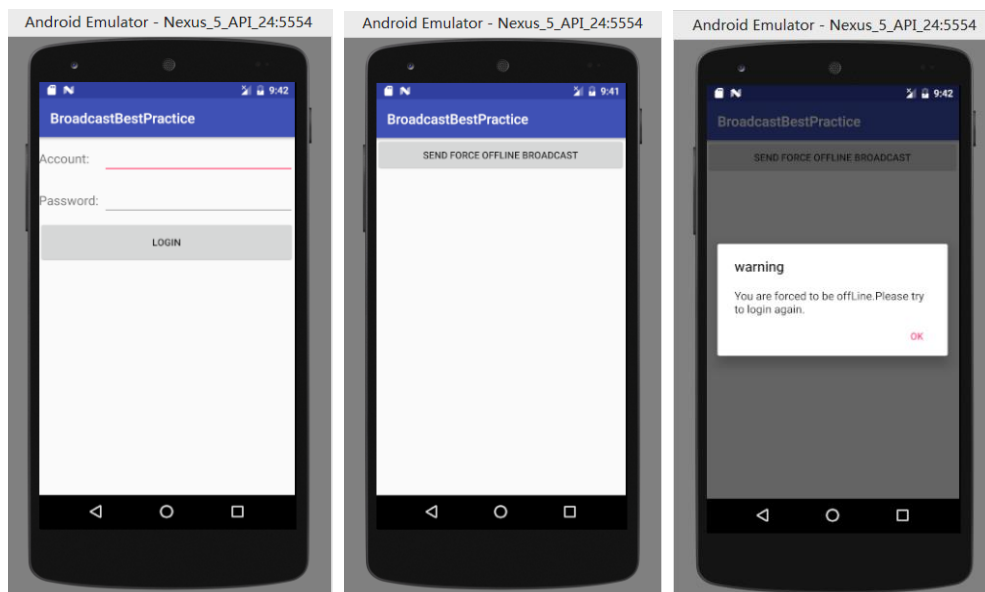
Android Emulator - Nexus_5_API_24:5554

9:42

BroadcastBestPractice

Account:

Password:

LOGIN

Android Emulator - Nexus_5_API_24:5554

9:41

BroadcastBestPractice

SEND FORCE OFFLINE BROADCAST

Android Emulator - Nexus_5_API_24:5554

9:42

BroadcastBestPractice

SEND FORCE OFFLINE BROADCAST

warning

You are forced to be offLine.Please try to login again.

OK